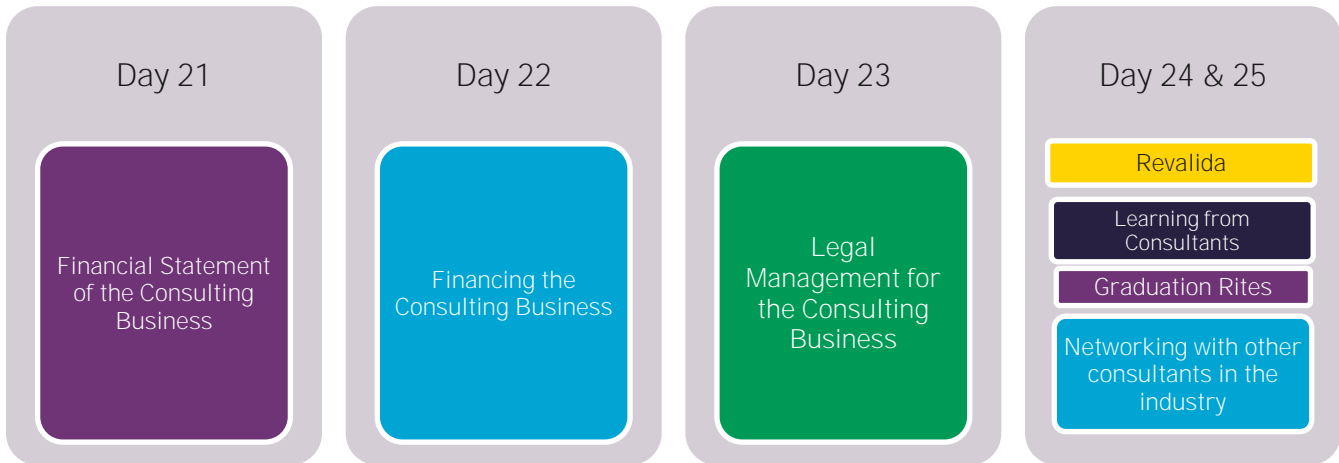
Day 21

Financial Statement of the Consulting Business

Day 22

Financing the Consulting Business

Day 23

Legal Management for the Consulting Business

Day 24 & 25

Revalida

Learning from Consultants

Graduation Rites

Networking with other consultants in the industry